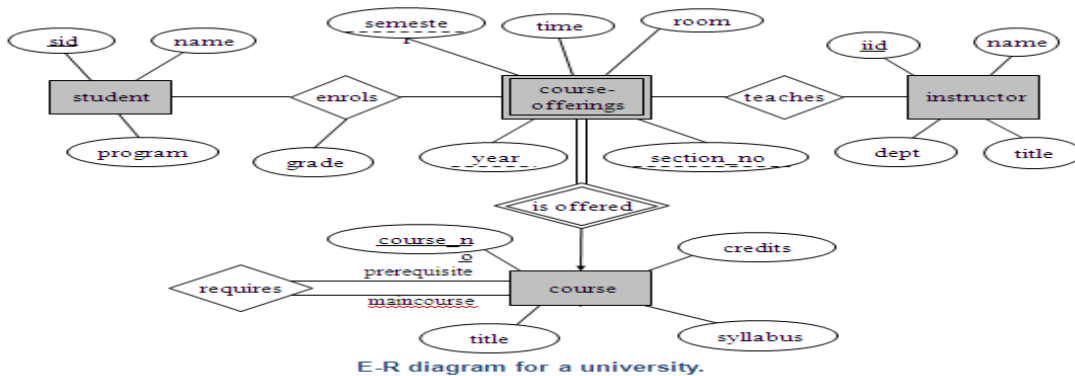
semeste r

time

room

sid

name

iid

name

student

enrols

course-offerings

teaches

instructor

program

grade

year

section_no

dept

title

is offered

course_n o

credits

prerequisite

requires

course

maincourse

title

syllabus

E-R diagram for a university.